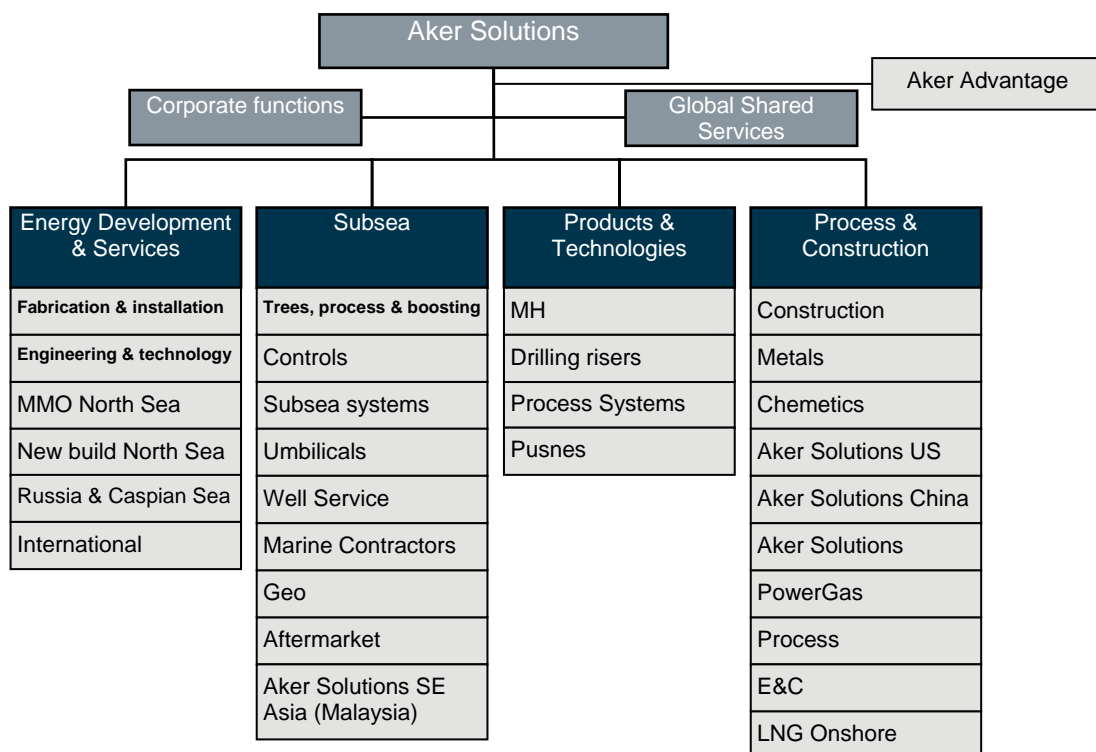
Aker Solutions

Aker Advantage

Corporate functions

Global Shared Services

Energy Development & Services

Fabrication & installation

Engineering & technology

MMO North Sea

New build North Sea

Russia & Caspian Sea

International

Subsea

Trees, process & boosting

Controls

Subsea systems

Umbilicals

Well Service

Marine Contractors

Geo

Aftermarket

Aker Solutions SE Asia (Malaysia)

Products & Technologies

MH

Drilling risers

Process Systems

Pusnes

Process & Construction

Construction

Metals

Chemetics

Aker Solutions US

Aker Solutions China

Aker Solutions

PowerGas

Process

E&C

LNG Onshore